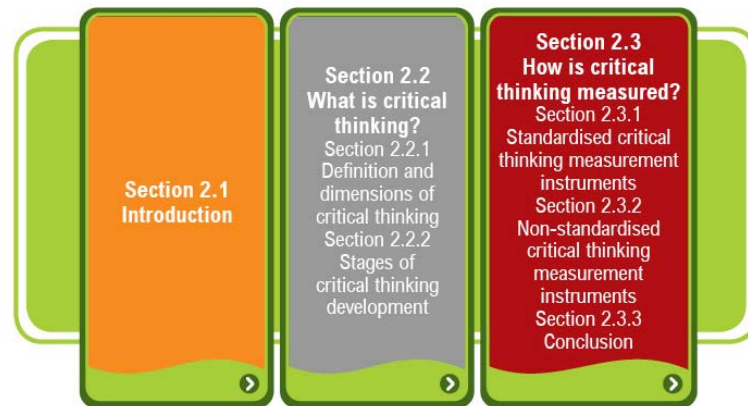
Section 2.1
Introduction

Section 2.2
What is critical thinking?
Section 2.2.1
Definition and dimensions of critical thinking
Section 2.2.2
Stages of critical thinking development

Section 2.3
How is critical thinking measured?
Section 2.3.1
Standardised critical thinking measurement instruments
Section 2.3.2
Non-standardised critical thinking measurement instruments
Section 2.3.3
Conclusion